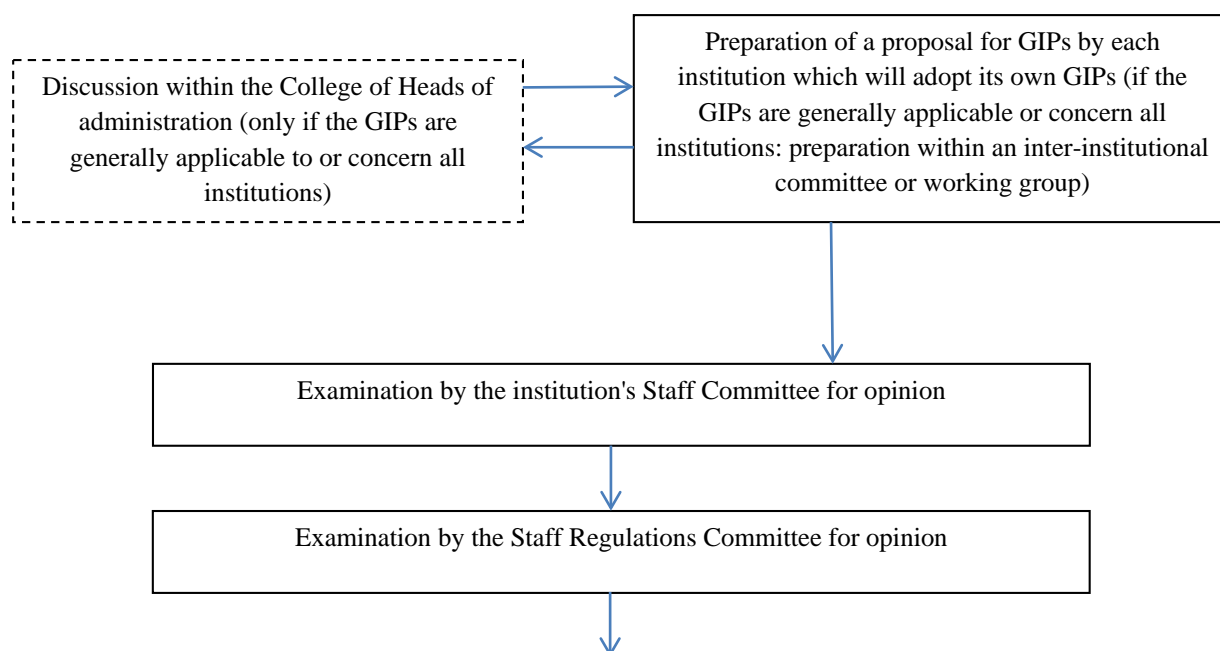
Discussion within the College of Heads of administration (only if the GIPs are generally applicable to or concern all institutions)

Preparation of a proposal for GIPs by each institution which will adopt its own GIPs (if the GIPs are generally applicable or concern all institutions: preparation within an inter-institutional committee or working group)

Examination by the institution's Staff Committee for opinion

Examination by the Staff Regulations Committee for opinion